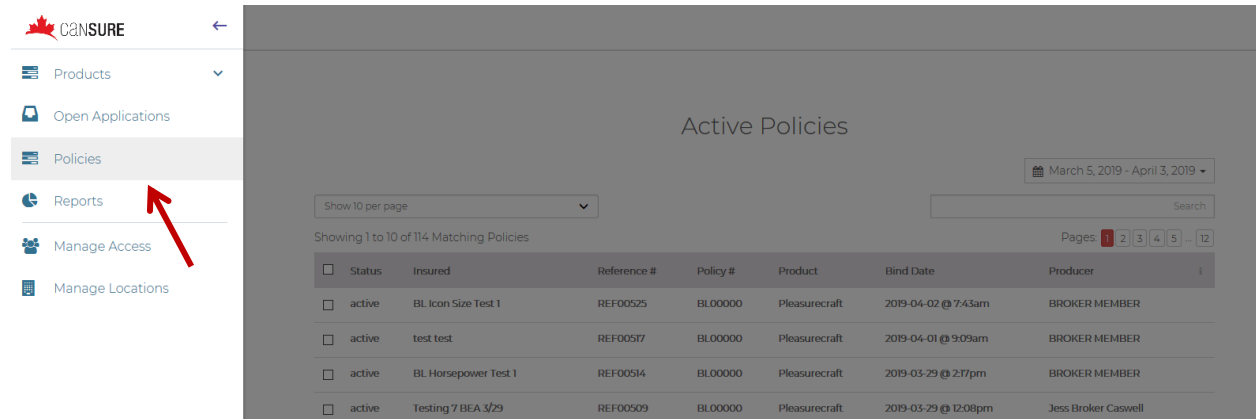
canSURE

Products

Open Applications

Policies

Reports

Manage Access

Manage Locations

Active Policies

March 5, 2019 - April 3, 2019

Show 10 per page

Search

Showing 1 to 10 of 114 Matching Policies

Pages 1 2 3 4 5 ... 12

| | Status | Insured | Reference # | Policy # | Product | Bind Date | Producer |
|---|---|---|---|---|---|---|---|
| | active | BL Icon Size Test 1 | REF00525 | BL00000 | Pleasurecraft | 2019-04-02 @ 7:43am | BROKER MEMBER |
| | active | test test | REF00517 | BL00000 | Pleasurecraft | 2019-04-01 @ 9:09am | BROKER MEMBER |
| | active | BL Horsepower Test 1 | REF00514 | BL00000 | Pleasurecraft | 2019-03-29 @ 2:17pm | BROKER MEMBER |
| | active | Testing 7 BEA 3/29 | REF00509 | BL00000 | Pleasurecraft | 2019-03-29 @ 12:08pm | Jess Broker Caswell |